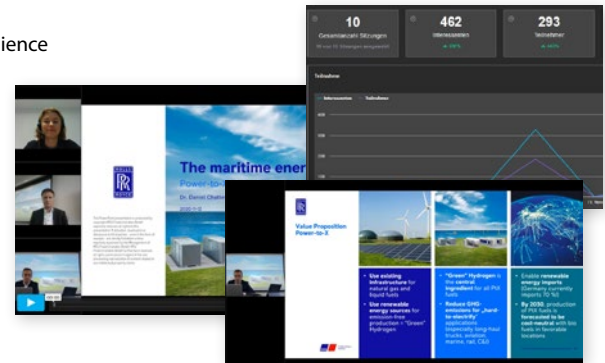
ience

10
Gesamtanzahl Sitzungen

462
Interessenten

293
Teilnehmer

Teilnahme

Interessenten
Teilnehmer

The maritime ener
Power-to-
Dr. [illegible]

Value Proposition Power-to-X

Use existing infrastructure for natural gas and liquid fuels
Use renewable energy sources for emission-free production = "Green" Hydrogen

"Green" Hydrogen is the central ingredient for all PtX fuels
Reduce GHG-emissions for „hard-to-electrify" applications (especially long-haul trucks, aviation, marine, rail, C&I)

Enable renewable energy imports (Germany currently imports 70 %)
By 2030, production of PtX fuels is forecasted to be cost-neutral with fossil fuels in favorable locations